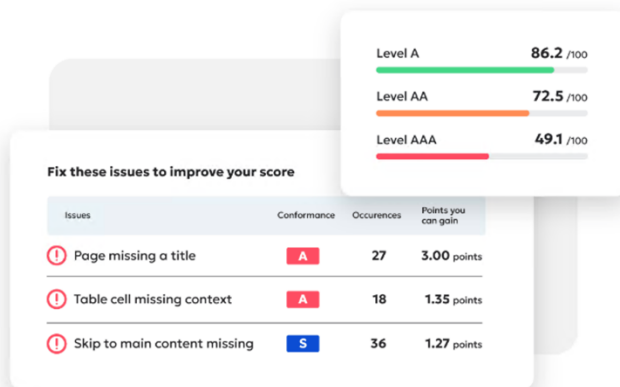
Level A 86.2 /100

Level AA 72.5 /100

Level AAA 49.1 /100

Fix these issues to improve your score

| Issues | Conformance | Occurences | Points you can gain |
|---|---|---|---|
| Page missing a title | A | 27 | 3.00 points |
| Table cell missing context | A | 18 | 1.35 points |
| Skip to main content missing | S | 36 | 1.27 points |